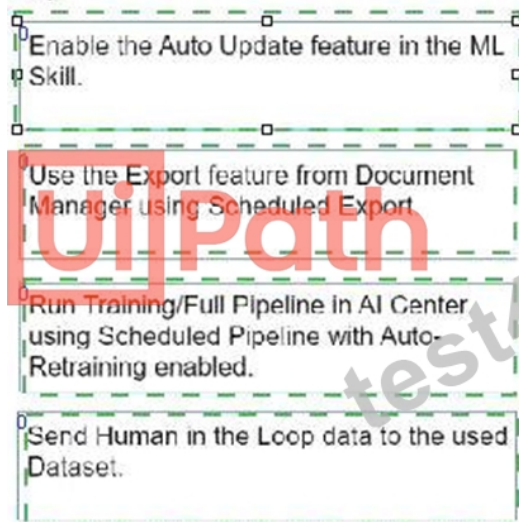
Enable the Auto Update feature in the ML Skill.

Use the Export feature from Document Manager using Scheduled Export

UiPath

Run Training/Full Pipeline in AI Center using Scheduled Pipeline with Auto-Retraining enabled.

test

Send Human in the Loop data to the used Dataset.